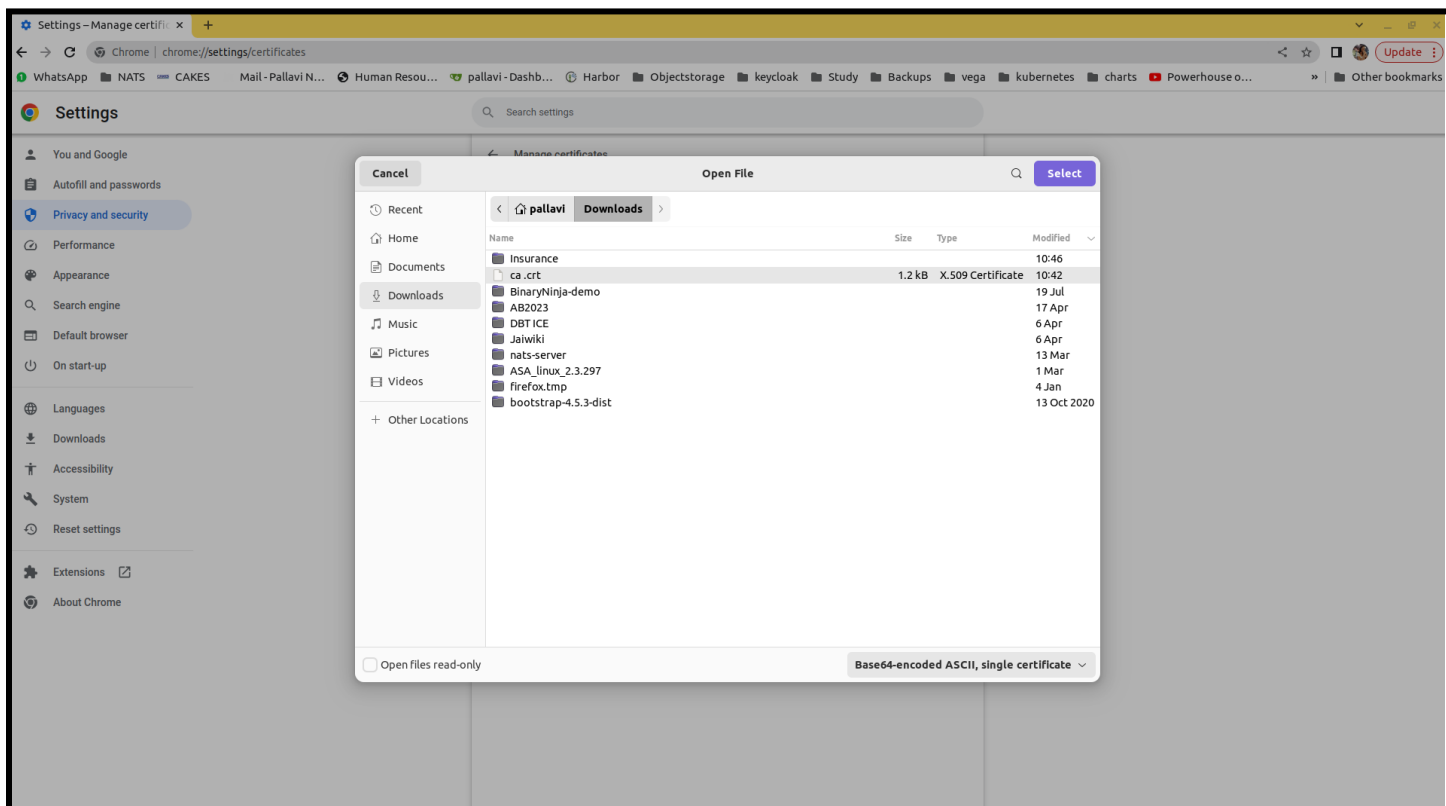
Settings – Manage certific ×  +

Chrome | chrome://settings/certificates

Update

WhatsApp  NATS  CAKES  Mail - Pallavi N...  Human Resou...  pallavi - Dashb...  Harbor  Objectstorage  keycloak  Study  Backups  vega  kubernetes  charts  Powerhouse o...  »  Other bookmarks

Settings

Search settings

You and Google
Autofill and passwords
Privacy and security
Performance
Appearance
Search engine
Default browser
On start-up
Languages
Downloads
Accessibility
System
Reset settings
Extensions
About Chrome

Manage certificates

Cancel
Open File
Select

Recent
Home
Documents
Downloads
Music
Pictures
Videos
+ Other Locations

pallavi  Downloads

| Name | Size | Type | Modified |
|---|---|---|---|
| Insurance | | | 10:46 |
| ca .crt | 1.2 kB | X.509 Certificate | 10:42 |
| BinaryNinja-demo | | | 19 Jul |
| AB2023 | | | 17 Apr |
| DBT ICE | | | 6 Apr |
| Jaiwiki | | | 6 Apr |
| nats-server | | | 13 Mar |
| ASA_linux_2.3.297 | | | 1 Mar |
| firefox.tmp | | | 4 Jan |
| bootstrap-4.5.3-dist | | | 13 Oct 2020 |

Open files read-only
Base64-encoded ASCII, single certificate